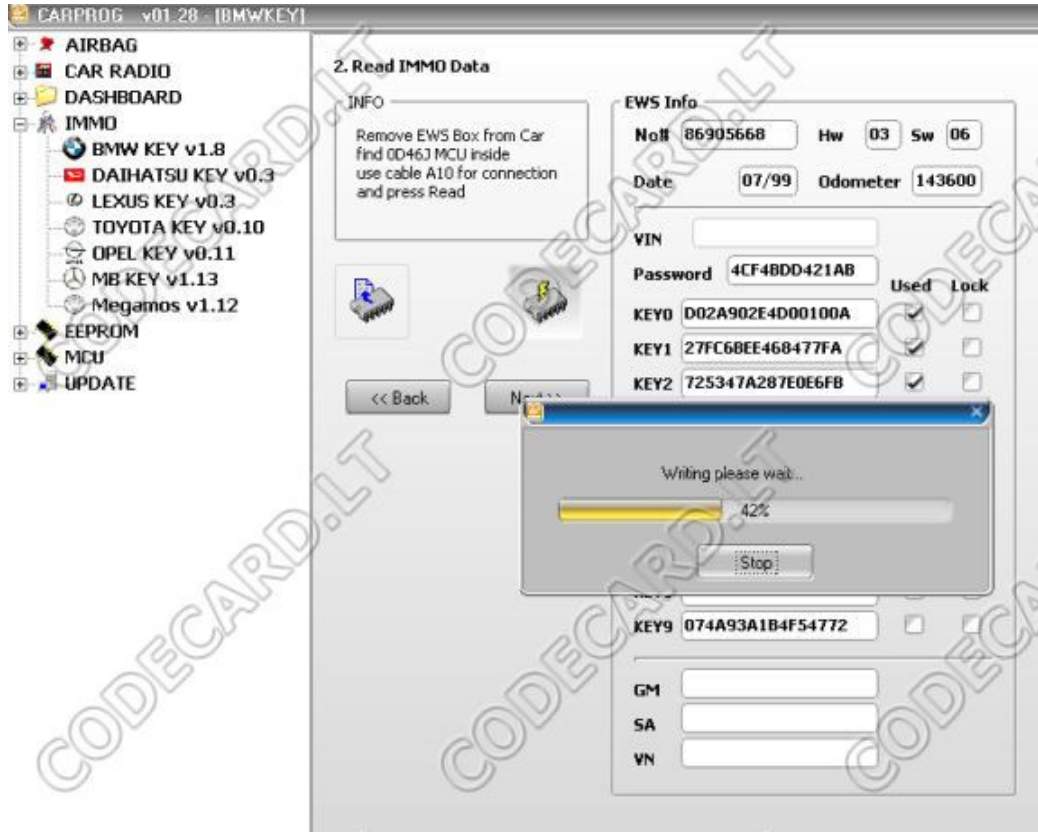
CARPROG v01.28 - [BMWKEY]

AIRBAG
CAR RADIO
DASHBOARD
IMMO
BMW KEY v1.8
DAIHATSU KEY v0.3
LEXUS KEY v0.3
TOYOTA KEY v0.10
OPEL KEY v0.11
MB KEY v1.13
Megamos v1.12
EEPROM
MCU
UPDATE

2. Read IMMO Data

INFO
Remove EWS Box from Car find 0D46J MCU inside use cable A10 for connection and press Read

<< Back
Ne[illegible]

EWS Info
No# 86905668 Hw 03 Sw 06
Date 07/99 Odometer 143600
VIN
Password 4CF4BDD421AB
Used Lock
KEY0 D02A902E4D00100A
KEY1 27FC6BEE468477FA
KEY2 725347A287E0E6FB
KEY9 074A93A1B4F54772
GM
SA
VN

Writing please wait...
42%
Stop

CODECARD.LT
CODECARD.LT
CODECARD.LT
CODECARD.LT
CODECARD.LT
CODECARD.LT
CODECARD.LT
CODECARD.LT